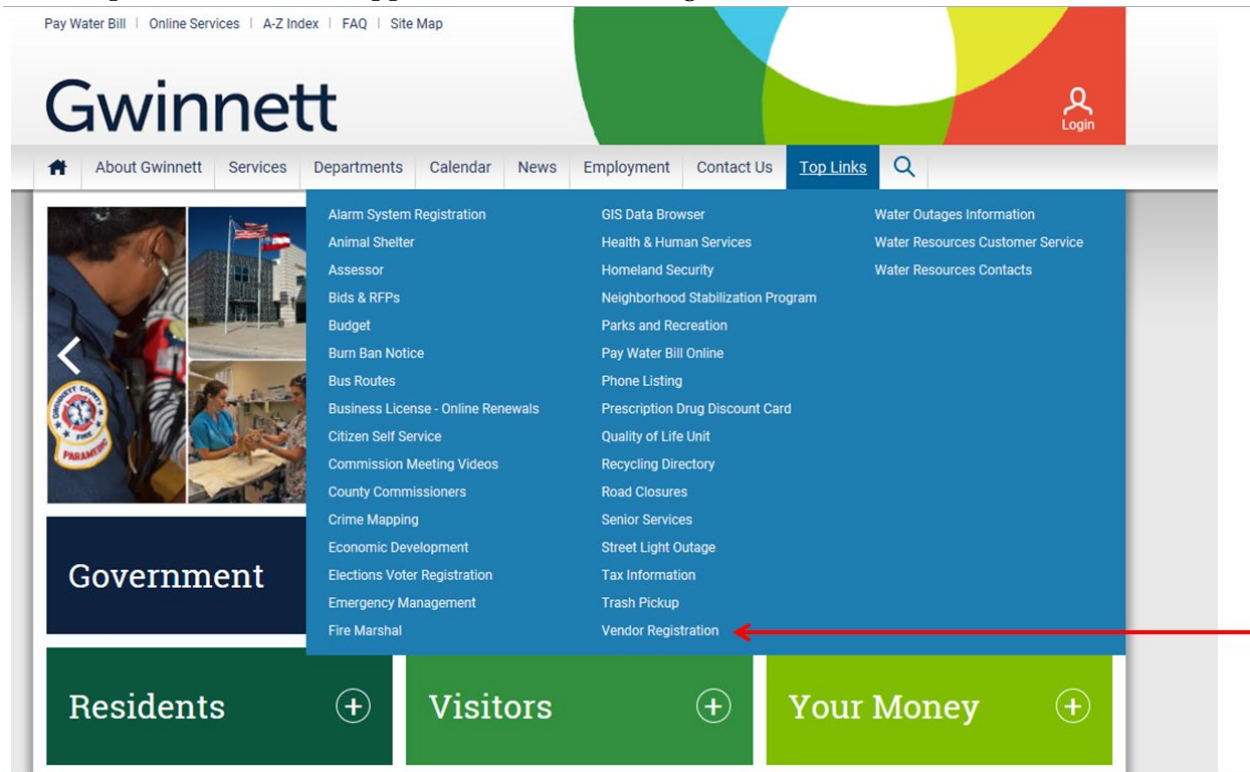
Pay Water Bill | Online Services | A-Z Index | FAQ | Site Map

Gwinnett

Login

About Gwinnett Services Departments Calendar News Employment Contact Us Top Links

Alarm System Registration
Animal Shelter
Assessor
Bids & RFPs
Budget
Burn Ban Notice
Bus Routes
Business License - Online Renewals
Citizen Self Service
Commission Meeting Videos
County Commissioners
Crime Mapping
Economic Development
Elections Voter Registration
Emergency Management
Fire Marshal

GIS Data Browser
Health & Human Services
Homeland Security
Neighborhood Stabilization Program
Parks and Recreation
Pay Water Bill Online
Phone Listing
Prescription Drug Discount Card
Quality of Life Unit
Recycling Directory
Road Closures
Senior Services
Street Light Outage
Tax Information
Trash Pickup
Vendor Registration

Water Outages Information
Water Resources Customer Service
Water Resources Contacts

Government

Residents

Visitors

Your Money